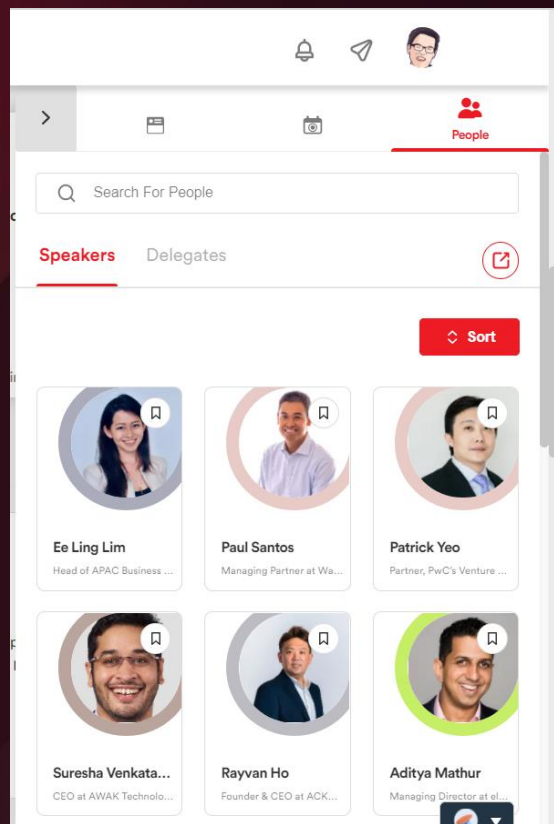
People

Search For People

Speakers Delegates

Sort

Ee Ling Lim
Head of APAC Business ...

Paul Santos
Managing Partner at Wa...

Patrick Yeo
Partner, PwC's Venture ...

Suresha Venkata...
CEO at AWAK Technolo...

Rayvan Ho
Founder & CEO at ACK...

Aditya Mathur
Managing Director at el...